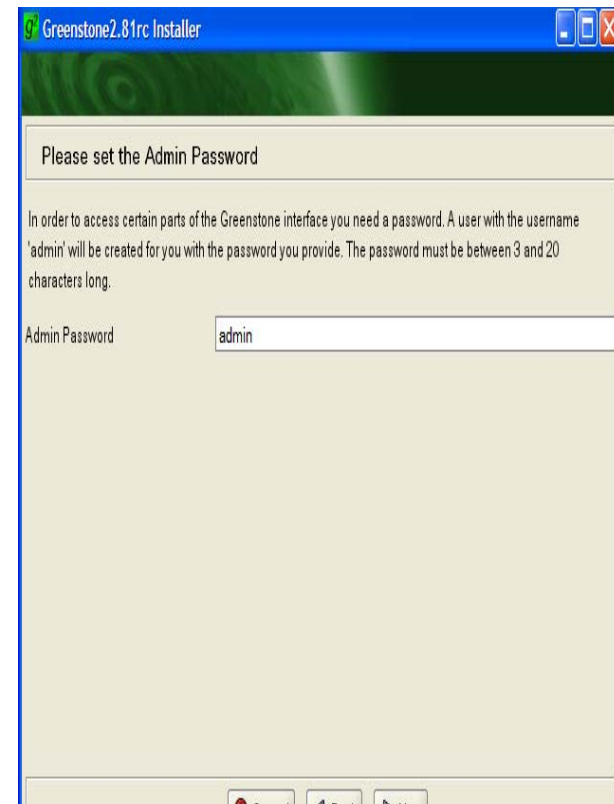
Greenstone2.81rc Installer

Please set the Admin Password

In order to access certain parts of the Greenstone interface you need a password. A user with the username 'admin' will be created for you with the password you provide. The password must be between 3 and 20 characters long.

Admin Password admin

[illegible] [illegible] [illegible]